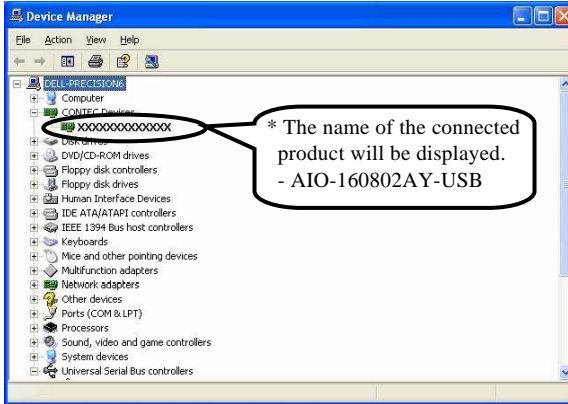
Device Manager

File Action View Help

DELL-PRECISION6
Computer
CONTEC Devices
XXXXXXXXXXXXX
Disk drives
DVD/CD-ROM drives
Floppy disk controllers
Floppy disk drives
Human Interface Devices
IDE ATA/ATAPI controllers
IEEE 1394 Bus host controllers
Keyboards
Mice and other pointing devices
Multifunction adapters
Network adapters
Other devices
Ports (COM & LPT)
Processors
Sound, video and game controllers
System devices
Universal Serial Bus controllers

* The name of the connected product will be displayed.
- AIO-160802AY-USB